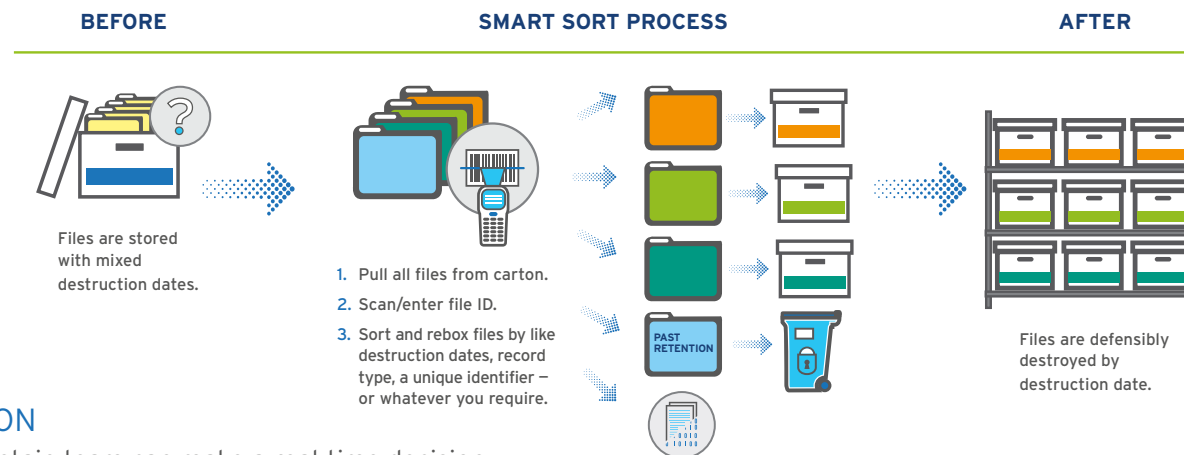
BEFORE

SMART SORT PROCESS

AFTER

Files are stored with mixed destruction dates.

1. Pull all files from carton.
2. Scan/enter file ID.
3. Sort and rebox files by like destruction dates, record type, a unique identifier — or whatever you require.

PAST RETENTION

Files are defensibly destroyed by destruction date.

ON

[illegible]